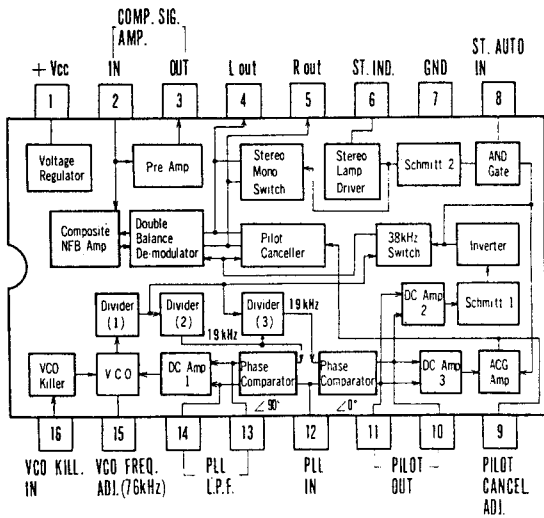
COMP. SIG.
AMP.

+ Vcc
1

IN
2

OUT
3

L out
4

R out
5

ST. IND.
6

GND
7

ST. AUTO
IN
8

Voltage Regulator

Pre Amp

Stereo Mono Switch

Stereo Lamp Driver

Schmitt 2

AND Gate

Composite NFB Amp

Double Balance De-modulator

Pilot Canceller

38kHz Switch

Inverter

Divider (1)

Divider (2)

Divider (3)

19 kHz

19 kHz

DC Amp 2

Schmitt 1

VCO Killer

V C O

DC Amp 1

Phase Comparator

$\angle 90^\circ$

Phase Comparator

$\angle 0^\circ$

DC Amp 3

ACG Amp

16
VCO KILL.
IN

15
VCO FREQ.
ADJ.(76kHz)

14

13

PLL
L.P.F.

12
PLL
IN

11

10

PILOT
OUT

9
PILOT
CANCEL
ADJ.